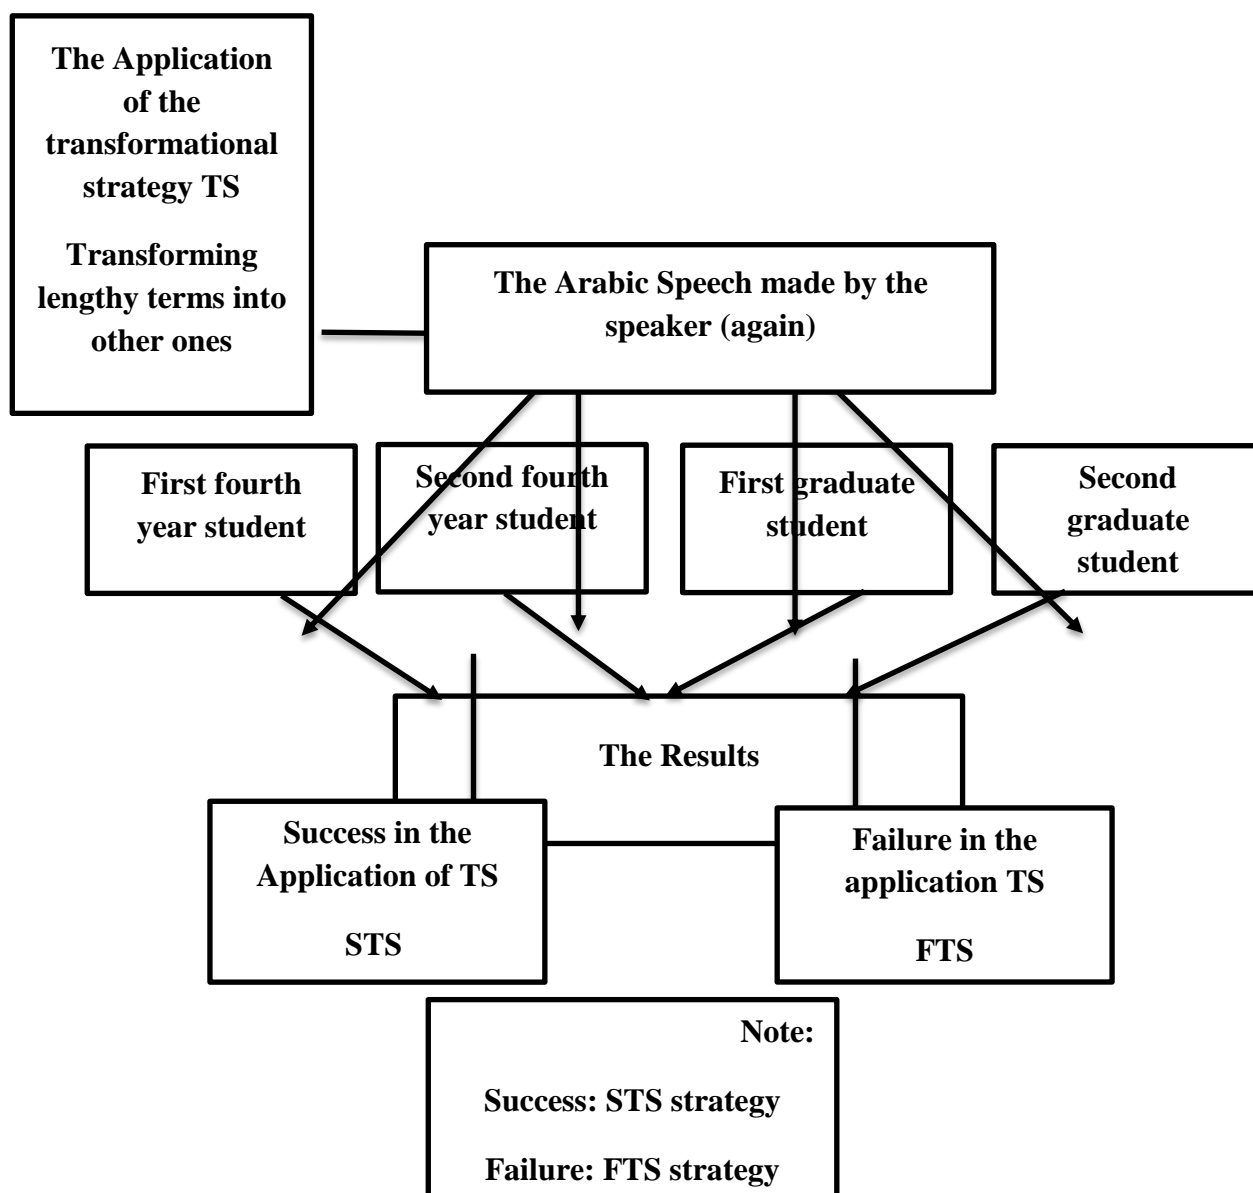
The Application of the transformational strategy TS

Transforming lengthy terms into other ones

The Arabic Speech made by the speaker (again)

First fourth year student

Second fourth year student

First graduate student

Second graduate student

The Results

Success in the Application of TS

STS

Failure in the application TS

FTS

Note:

Success: STS strategy

Failure: FTS strategy